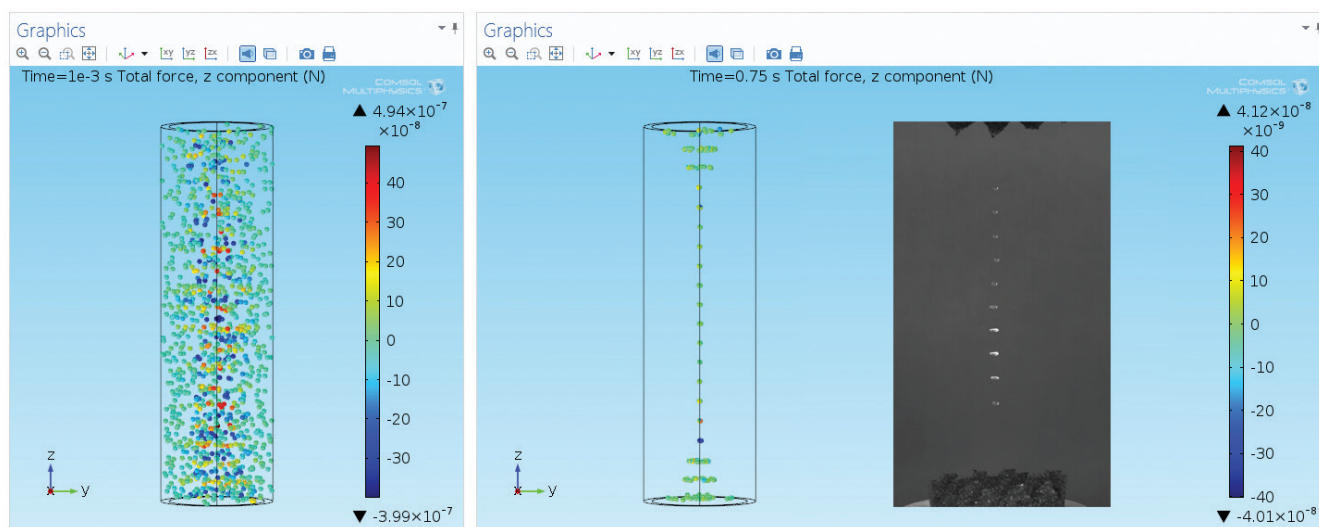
Graphics

Time=1e-3 s Total force, z component (N)

COMSOL MULTIPHYSICS

▲ $4.94\times10^{-7}$
$\times10^{-8}$

40
30
20
10
0
-10
-20
-30

▼ $-3.99\times10^{-7}$

z
y
x

Graphics

Time=0.75 s Total force, z component (N)

COMSOL MULTIPHYSICS

▲ $4.12\times10^{-8}$
$\times10^{-9}$

40
30
20
10
0
-10
-20
-30
-40

▼ $-4.01\times10^{-8}$

z
y
x